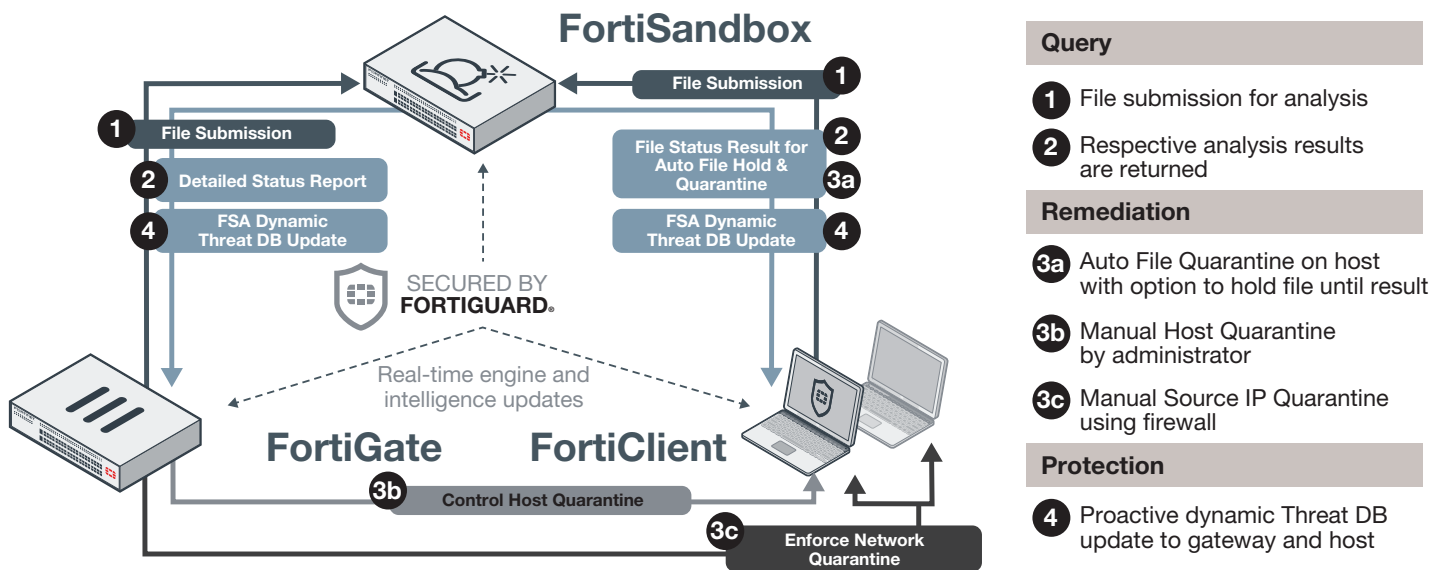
FortiSandbox

1 File Submission

1 File Submission

2 Detailed Status Report

4 FSA Dynamic Threat DB Update

2 File Status Result for Auto File Hold & Quarantine 3a

FSA Dynamic Threat DB Update 4

SECURED BY FORTIGUARD®

Real-time engine and intelligence updates

FortiGate

FortiClient

3b Control Host Quarantine

3c Enforce Network Quarantine

Query

1 File submission for analysis

2 Respective analysis results are returned

Remediation

3a Auto File Quarantine on host with option to hold file until result

3b Manual Host Quarantine by administrator

3c Manual Source IP Quarantine using firewall

Protection

4 Proactive dynamic Threat DB update to gateway and host